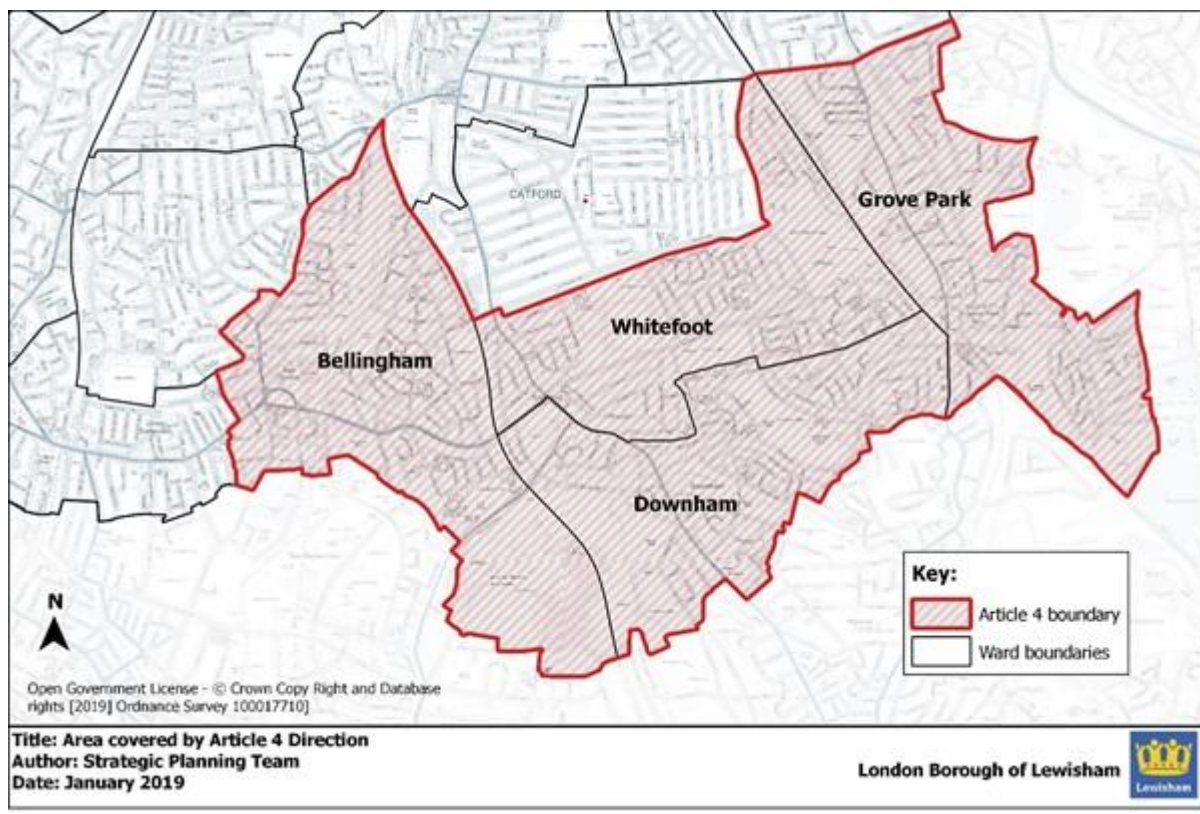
CATFORD

Grove Park

Whitefoot

Bellingham

Downham

Key:

Article 4 boundary

Ward boundaries

N

Open Government License - © Crown Copy Right and Database rights [2019] Ordnance Survey 100017710]

Title: Area covered by Article 4 Direction
Author: Strategic Planning Team
Date: January 2019

London Borough of Lewisham

Lewisham